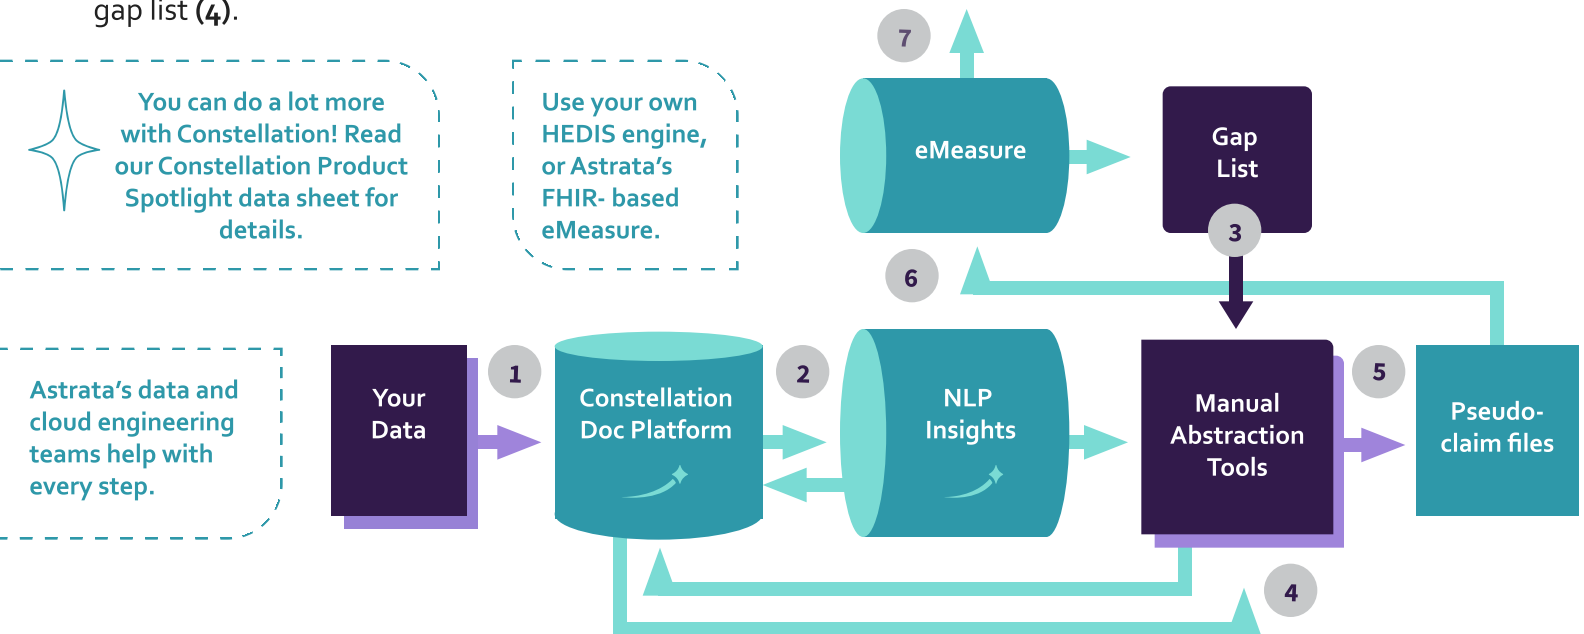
gap list **(4)**.

You can do a lot more with Constellation! Read our Constellation Product Spotlight data sheet for details.

Use your own HEDIS engine, or Astrata's FHIR- based eMeasure.

7

eMeasure

Gap List

3

6

Astrata's data and cloud engineering teams help with every step.

Your Data

1

Constellation Doc Platform

2

NLP Insights

Manual Abstraction Tools

5

Pseudo-claim files

4